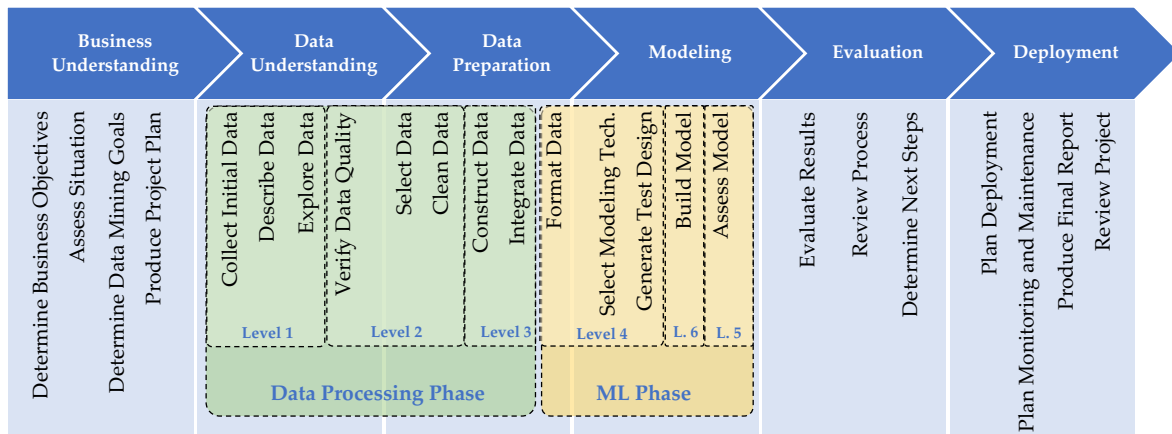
Business Understanding

Data Understanding

Data Preparation

Modeling

Evaluation

Deployment

Determine Business Objectives
Assess Situation
Determine Data Mining Goals
Produce Project Plan

Collect Initial Data
Describe Data
Explore Data
Level 1

Verify Data Quality
Select Data
Clean Data
Level 2

Construct Data
Integrate Data
Level 3

Format Data
Select Modeling Tech.
Generate Test Design
Level 4

Build Model
L. 6

Assess Model
L. 5

Data Processing Phase

ML Phase

Evaluate Results
Review Process
Determine Next Steps

Plan Deployment
Plan Monitoring and Maintenance
Produce Final Report
Review Project